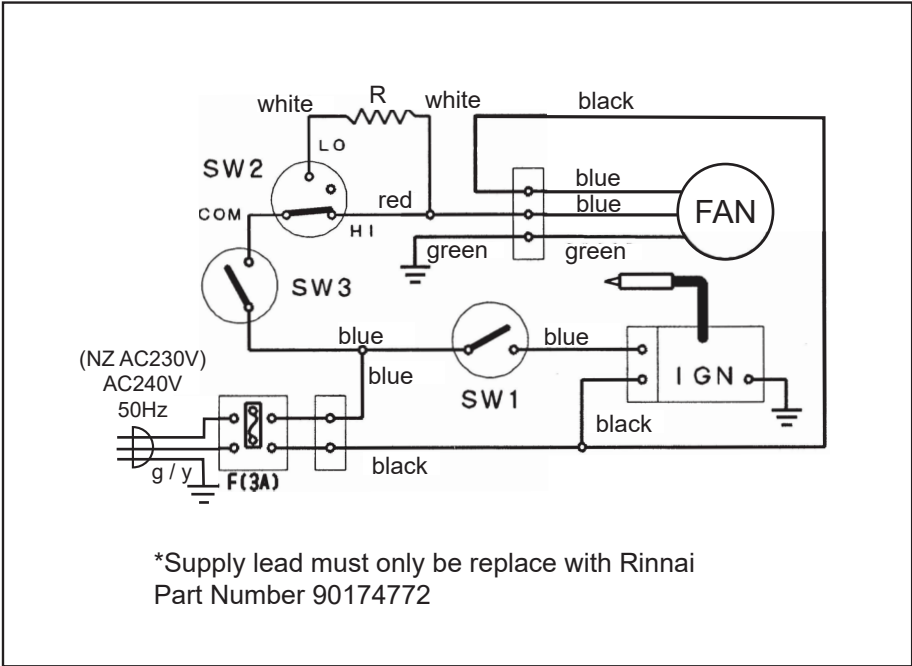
white R white black
LO
SW2
red
blue
blue
FAN
COM
HI
green
green
SW3
blue
blue
(NZ AC230V)
AC240V
50Hz
blue
SW1
IGN
black
g / y
F(3A)
black

*Supply lead must only be replace with Rinnai Part Number 90174772